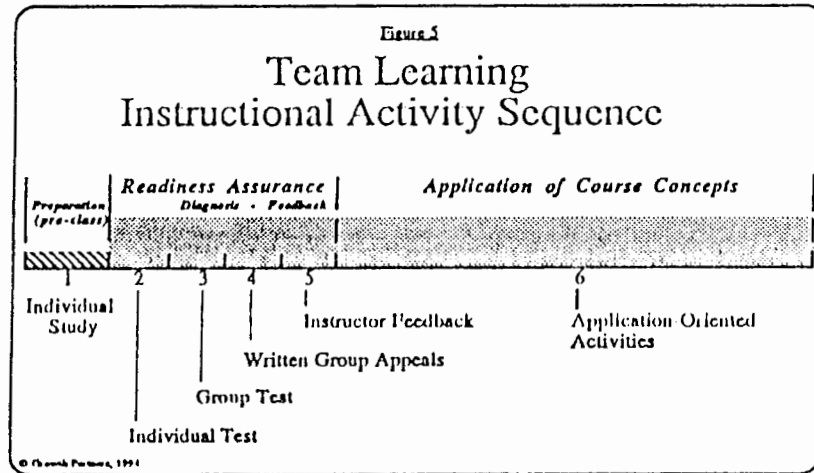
Figure 5

Team Learning
Instructional Activity Sequence

Preparation (pre-class)

Readiness Assurance
Diagnosis - Feedback

Application of Course Concepts

1 2 3 4 5 6

Individual Study

Instructor Feedback

Application-Oriented Activities

Written Group Appeals

Group Test

Individual Test

© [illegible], 1994